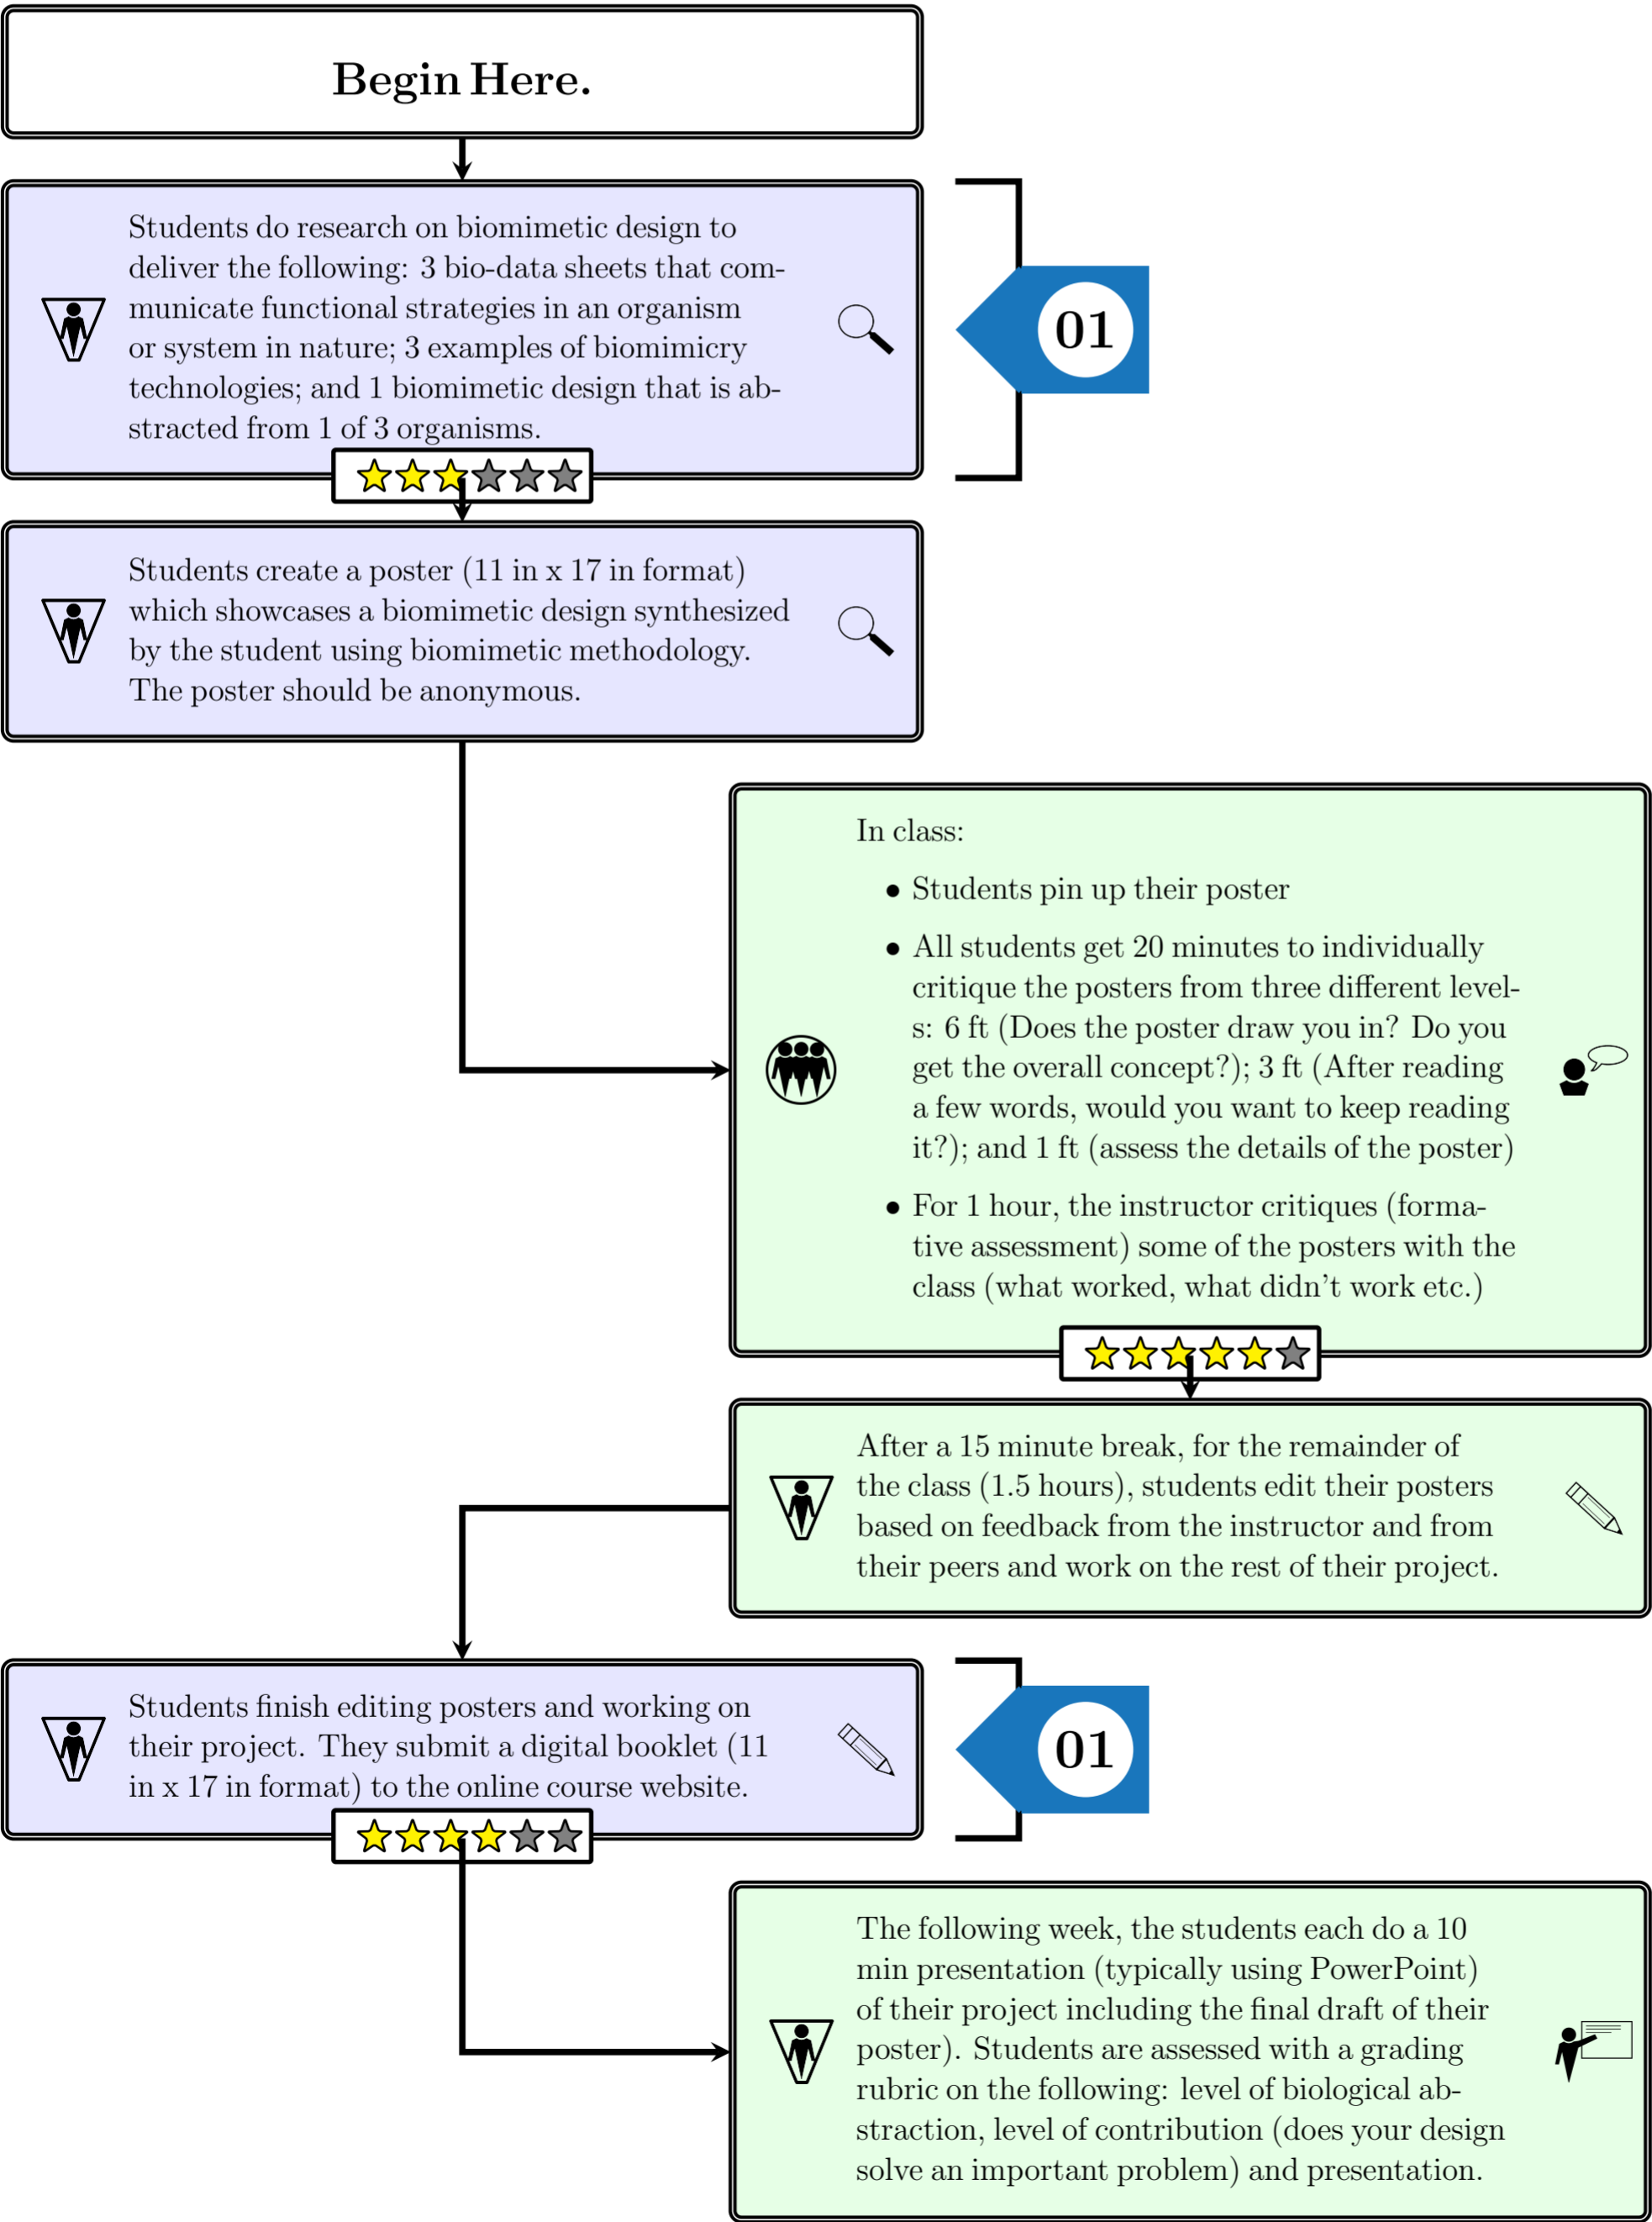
Begin Here.

Students do research on biomimetic design to deliver the following: 3 bio-data sheets that communicate functional strategies in an organism or system in nature; 3 examples of biomimicry technologies; and 1 biomimetic design that is abstracted from 1 of 3 organisms.

01

Students create a poster (11 in x 17 in format) which showcases a biomimetic design synthesized by the student using biomimetic methodology. The poster should be anonymous.

In class:

- Students pin up their poster
- All students get 20 minutes to individually critique the posters from three different levels: 6 ft (Does the poster draw you in? Do you get the overall concept?); 3 ft (After reading a few words, would you want to keep reading it?); and 1 ft (assess the details of the poster)
- For 1 hour, the instructor critiques (formative assessment) some of the posters with the class (what worked, what didn't work etc.)

After a 15 minute break, for the remainder of the class (1.5 hours), students edit their posters based on feedback from the instructor and from their peers and work on the rest of their project.

Students finish editing posters and working on their project. They submit a digital booklet (11 in x 17 in format) to the online course website.

01

The following week, the students each do a 10 min presentation (typically using PowerPoint) of their project including the final draft of their poster). Students are assessed with a grading rubric on the following: level of biological abstraction, level of contribution (does your design solve an important problem) and presentation.